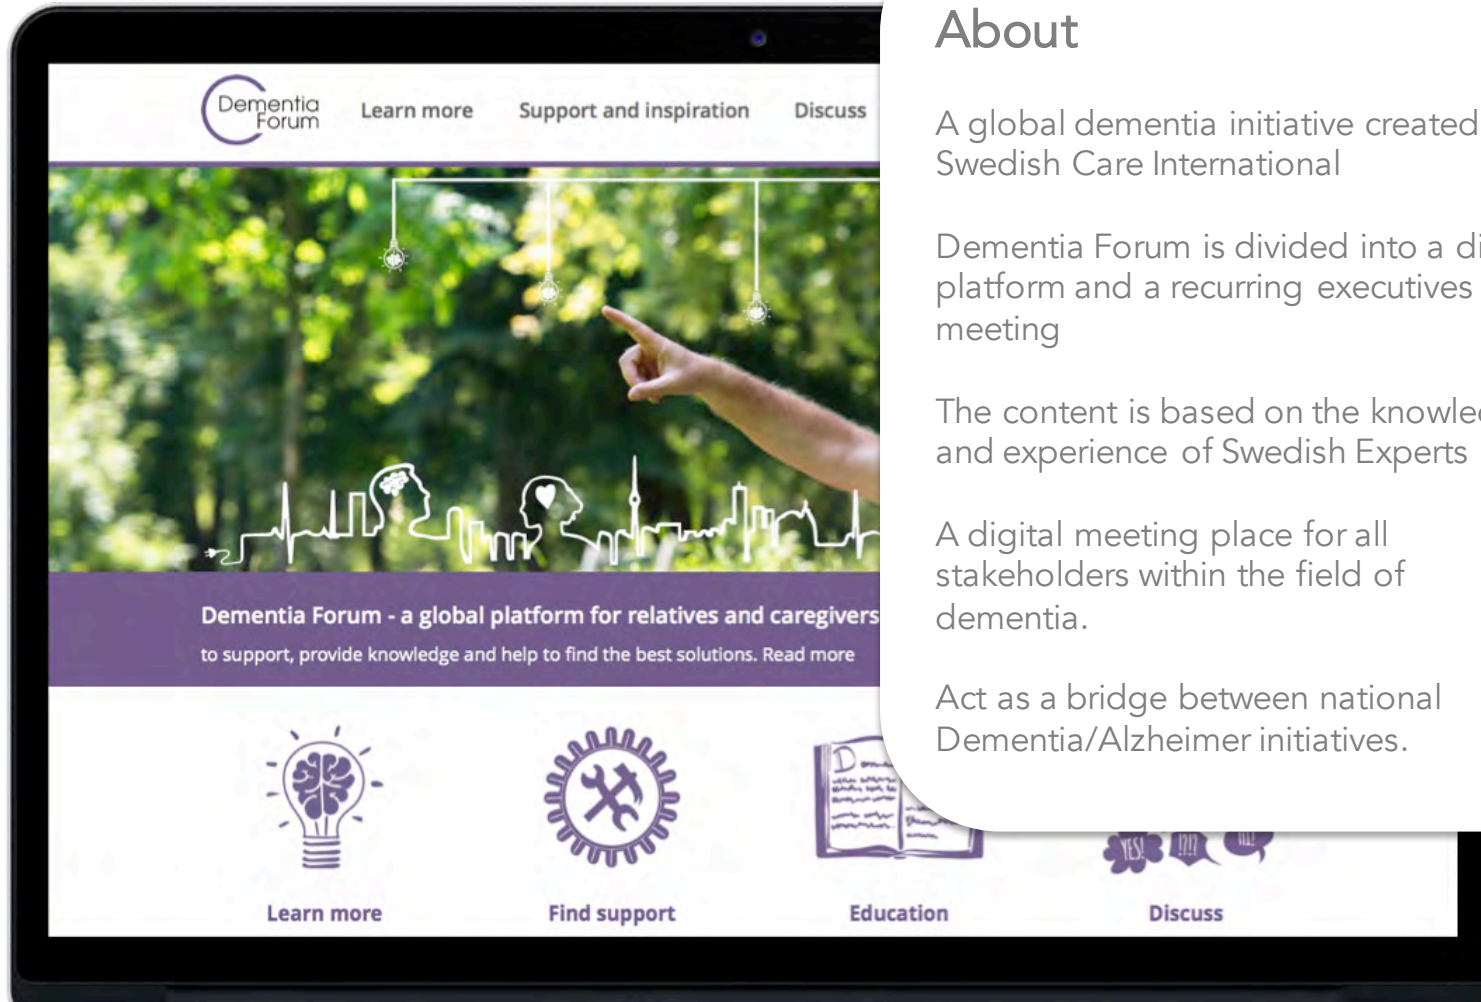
Dementia Forum

Learn more Support and inspiration Discuss

Dementia Forum - a global platform for relatives and caregivers to support, provide knowledge and help to find the best solutions. Read more

Learn more

Find support

Education

YES! !?!? !!!

Discuss

About

A global dementia initiative created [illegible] Swedish Care International

Dementia Forum is divided into a di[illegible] platform and a recurring executives meeting

The content is based on the knowle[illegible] and experience of Swedish Experts

A digital meeting place for all stakeholders within the field of dementia.

Act as a bridge between national Dementia/Alzheimer initiatives.